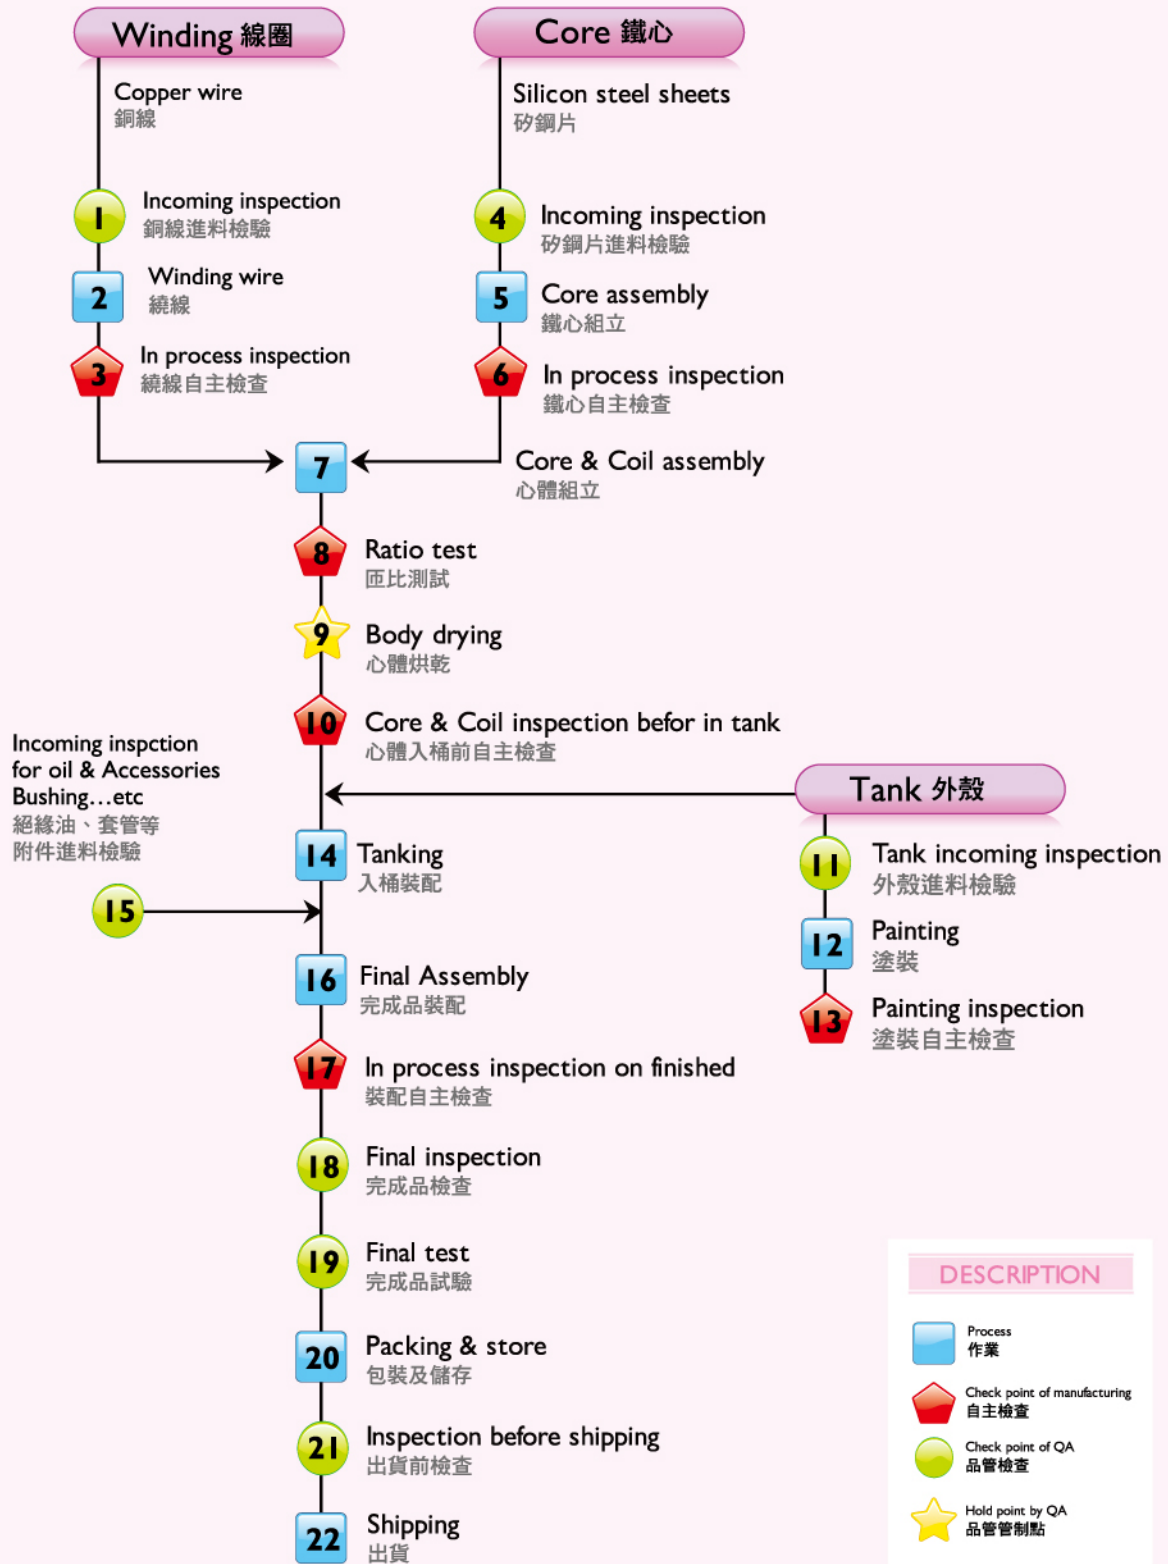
Winding 線圈

Copper wire
銅線

1 Incoming inspection
銅線進料檢驗

2 Winding wire
繞線

3 In process inspection
繞線自主檢查

Core 鐵心

Silicon steel sheets
矽鋼片

4 Incoming inspection
矽鋼片進料檢驗

5 Core assembly
鐵心組立

6 In process inspection
鐵心自主檢查

7 Core & Coil assembly
心體組立

8 Ratio test
匝比測試

9 Body drying
心體烘乾

10 Core & Coil inspection befor in tank
心體入桶前自主檢查

Incoming inspction for oil & Accessories Bushing…etc
絕緣油、套管等
附件進料檢驗

Tank 外殼

11 Tank incoming inspection
外殼進料檢驗

12 Painting
塗裝

13 Painting inspection
塗裝自主檢查

14 Tanking
入桶裝配

15

16 Final Assembly
完成品裝配

17 In process inspection on finished
裝配自主檢查

18 Final inspection
完成品檢查

19 Final test
完成品試驗

20 Packing & store
包裝及儲存

21 Inspection before shipping
出貨前檢查

22 Shipping
出貨

DESCRIPTION

Process
作業

Check point of manufacturing
自主檢查

Check point of QA
品管檢查

Hold point by QA
品管管制點